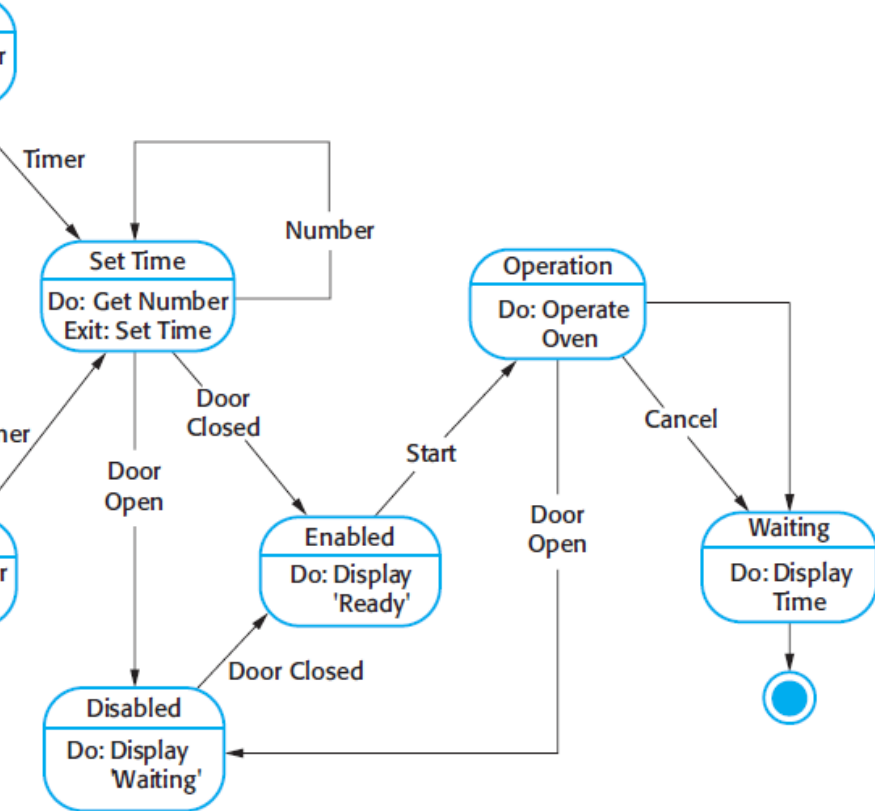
r

Timer

Number

Set Time

Do: Get Number
Exit: Set Time

Operation

Do: Operate Oven

ner

Door Closed

Start

Cancel

Door Open

Door Open

r

Enabled

Do: Display 'Ready'

Waiting

Do: Display Time

Door Closed

Disabled

Do: Display 'Waiting'